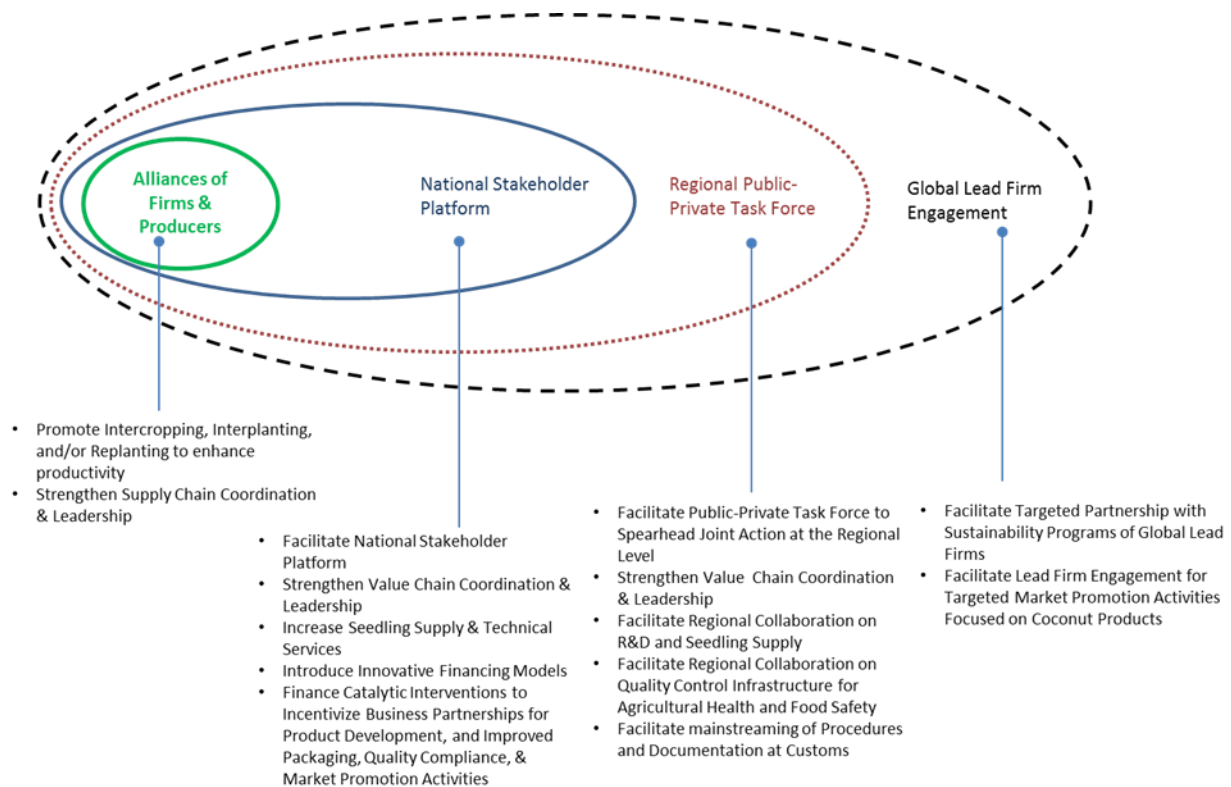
Alliances of Firms & Producers

National Stakeholder Platform

Regional Public-Private Task Force

Global Lead Firm Engagement

- Promote Intercropping, Interplanting, and/or Replanting to enhance productivity
- Strengthen Supply Chain Coordination & Leadership

- Facilitate National Stakeholder Platform
- Strengthen Value Chain Coordination & Leadership
- Increase Seedling Supply & Technical Services
- Introduce Innovative Financing Models
- Finance Catalytic Interventions to Incentivize Business Partnerships for Product Development, and Improved Packaging, Quality Compliance, & Market Promotion Activities

- Facilitate Public-Private Task Force to Spearhead Joint Action at the Regional Level
- Strengthen Value Chain Coordination & Leadership
- Facilitate Regional Collaboration on R&D and Seedling Supply
- Facilitate Regional Collaboration on Quality Control Infrastructure for Agricultural Health and Food Safety
- Facilitate mainstreaming of Procedures and Documentation at Customs

- Facilitate Targeted Partnership with Sustainability Programs of Global Lead Firms
- Facilitate Lead Firm Engagement for Targeted Market Promotion Activities Focused on Coconut Products